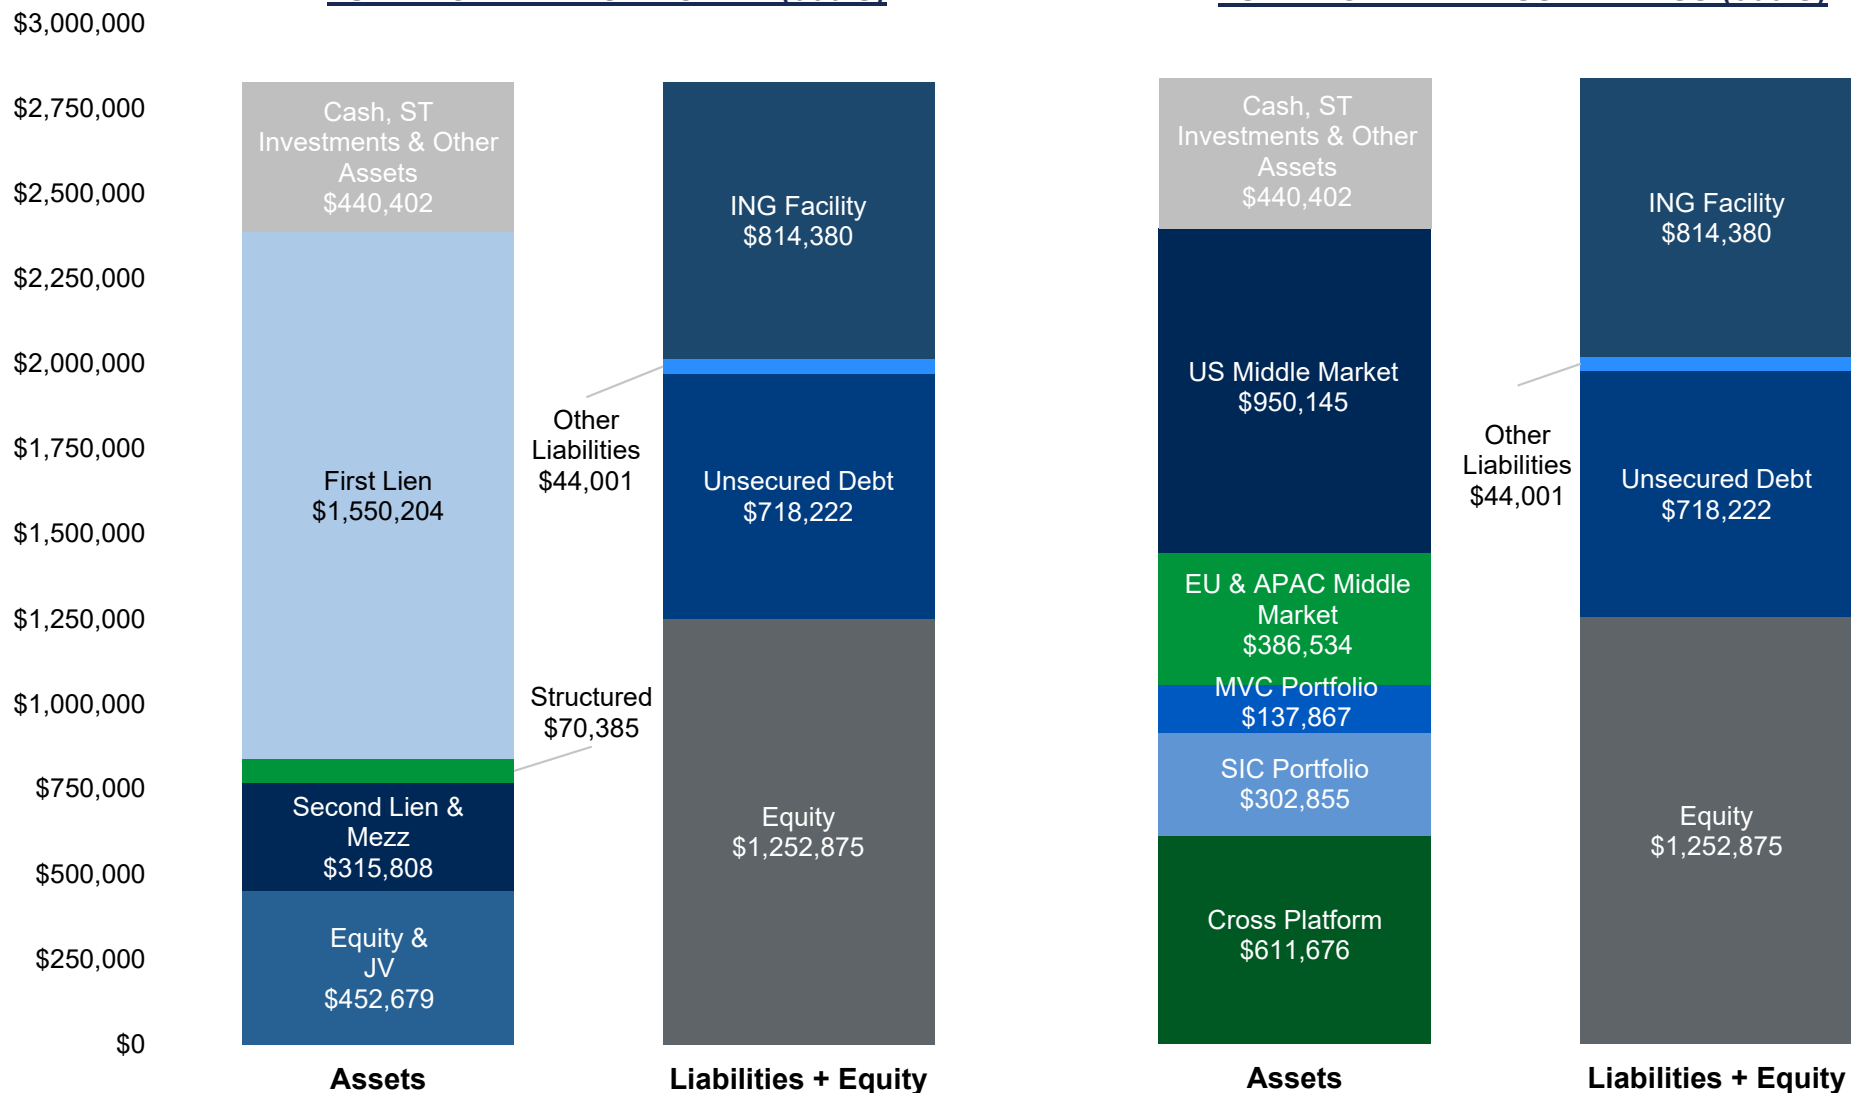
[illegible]

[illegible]

$3,000,000
$2,750,000
$2,500,000
$2,250,000
$2,000,000
$1,750,000
$1,500,000
$1,250,000
$1,000,000
$750,000
$500,000
$250,000
$0

Cash, ST Investments & Other Assets
$440,402

First Lien
$1,550,204

Second Lien & Mezz
$315,808

Equity & JV
$452,679

Other Liabilities
$44,001

Structured
$70,385

ING Facility
$814,380

Unsecured Debt
$718,222

Equity
$1,252,875

Assets

Liabilities + Equity

Cash, ST Investments & Other Assets
$440,402

US Middle Market
$950,145

EU & APAC Middle Market
$386,534

MVC Portfolio
$137,867

SIC Portfolio
$302,855

Cross Platform
$611,676

Other Liabilities
$44,001

ING Facility
$814,380

Unsecured Debt
$718,222

Equity
$1,252,875

Assets

Liabilities + Equity